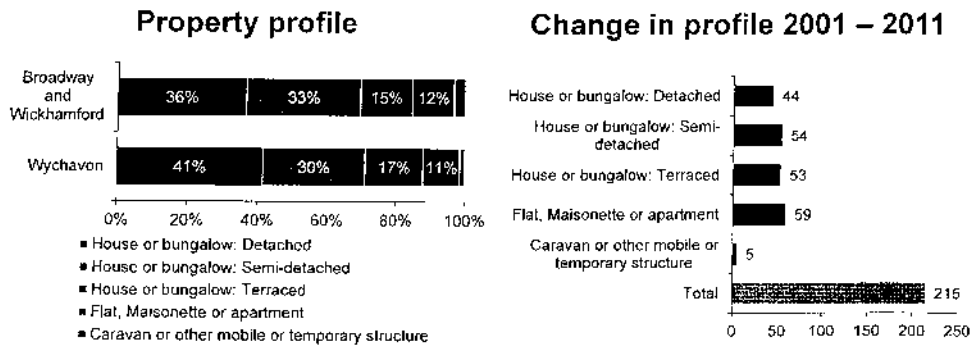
Property profile

Broadway and Wickhamford

36%

33%

15%

12%

Wychavon

41%

30%

17%

11%

0%

20%

40%

60%

80%

100%

■ House or bungalow: Detached

■ House or bungalow: Semi-detached

■ House or bungalow: Terraced

■ Flat, Maisonette or apartment

■ Caravan or other mobile or temporary structure

Change in profile 2001 – 2011

House or bungalow: Detached

44

House or bungalow: Semi-detached

54

House or bungalow: Terraced

53

Flat, Maisonette or apartment

59

Caravan or other mobile or temporary structure

5

Total

215

0

50

100

150

200

250